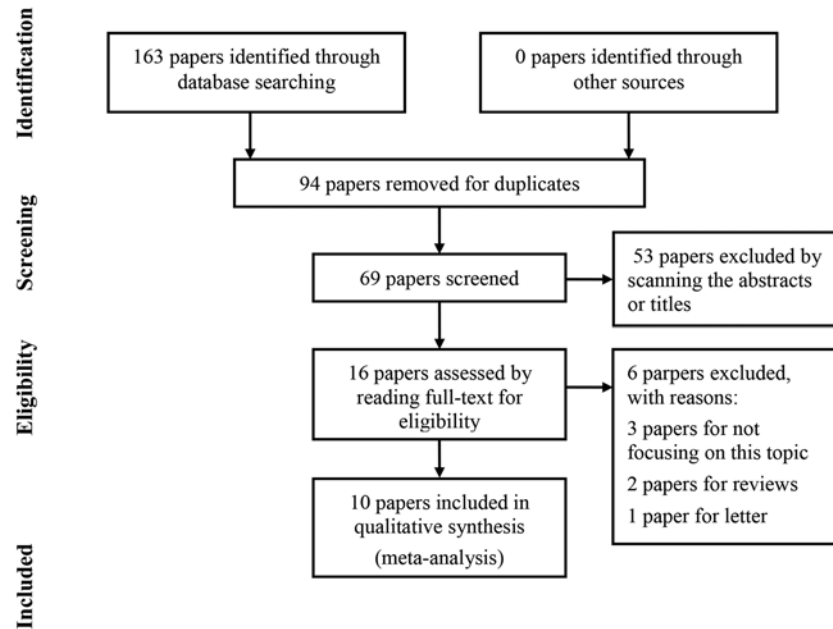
Identification

163 papers identified through database searching

0 papers identified through other sources

Screening

94 papers removed for duplicates

69 papers screened

53 papers excluded by scanning the abstracts or titles

Eligibility

16 papers assessed by reading full-text for eligibility

6 parpers excluded, with reasons:
3 papers for not focusing on this topic
2 papers for reviews
1 paper for letter

Included

10 papers included in qualitative synthesis (meta-analysis)